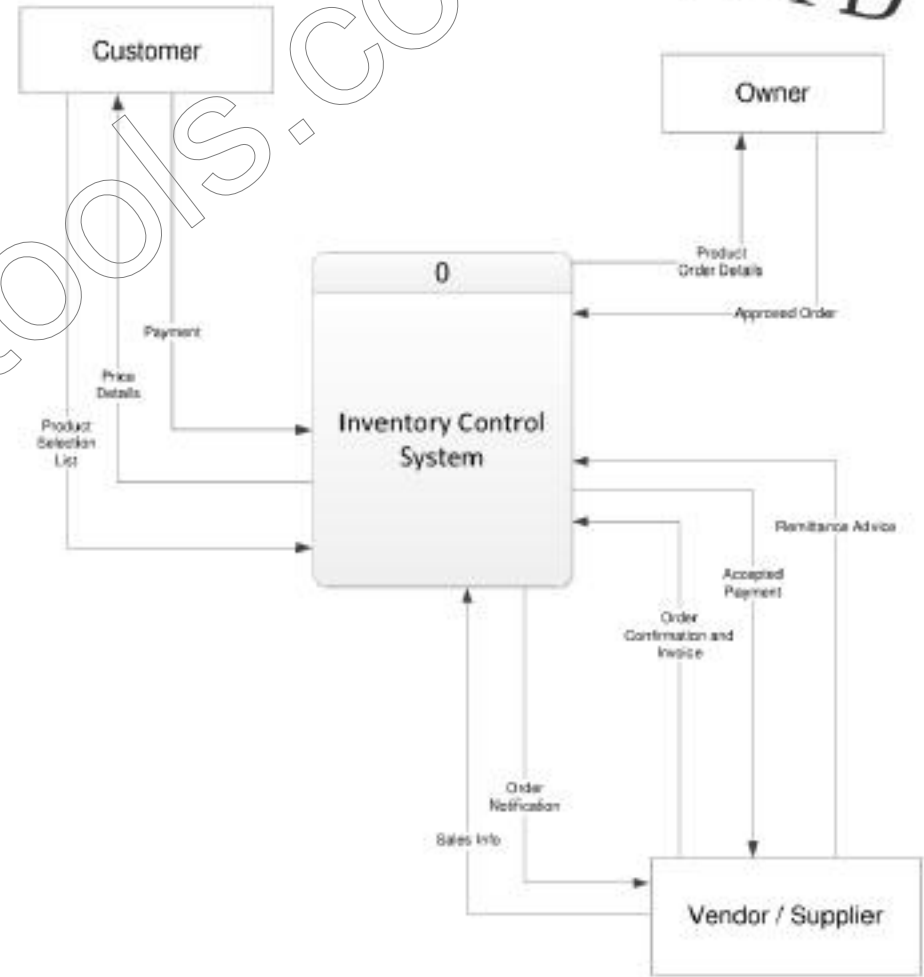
Customer

Owner

Product Order Details

Approved Order

0

Payment

Price Details

Product Selection List

Inventory Control System

Remittance Advice

Accepted Payment

Order Confirmation and Invoice

Order Notification

Sales Info

Vendor / Supplier